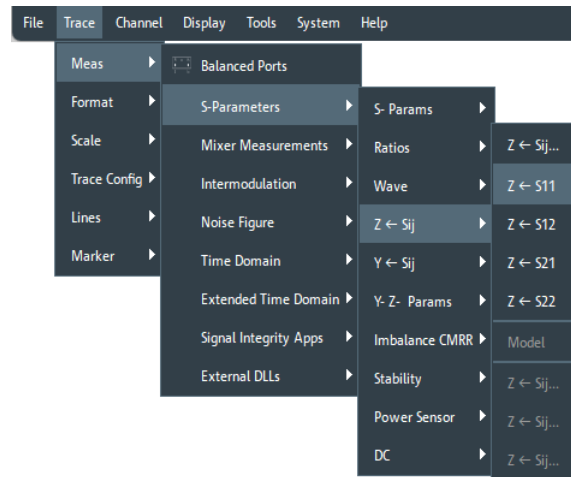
File Trace Channel Display Tools System Help

Meas
Format
Scale
Trace Config
Lines
Marker

Balanced Ports
S-Parameters
Mixer Measurements
Intermodulation
Noise Figure
Time Domain
Extended Time Domain
Signal Integrity Apps
External DLLs

S- Params
Ratios
Wave
Z ← Sij
Y ← Sij
Y- Z- Params
Imbalance CMRR
Stability
Power Sensor
DC

Z ← Sij...
Z ← S11
Z ← S12
Z ← S21
Z ← S22
Model
Z ← Sij...
Z ← Sij...
Z ← Sij...